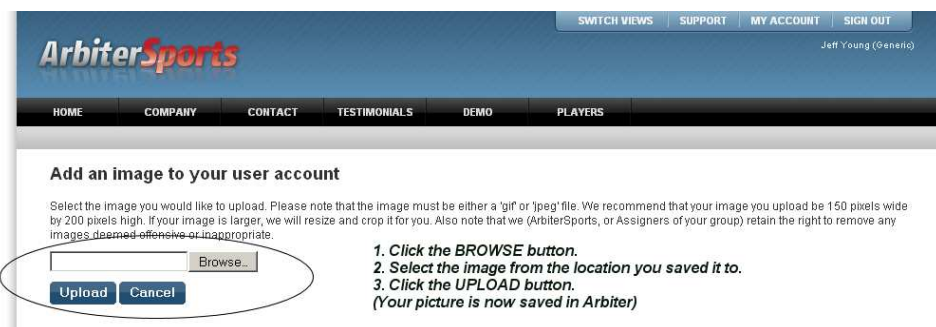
SWITCH VIEWS | SUPPORT | MY ACCOUNT | SIGN OUT

ArbiterSports

Jeff Young (Generic)

HOME COMPANY CONTACT TESTIMONIALS DEMO PLAYERS

Add an image to your user account

Select the image you would like to upload. Please note that the image must be either a 'gif' or 'jpeg' file. We recommend that your image you upload be 150 pixels wide by 200 pixels high. If your image is larger, we will resize and crop it for you. Also note that we (ArbiterSports, or Assigners of your group) retain the right to remove any images deemed offensive or inappropriate.

Browse...

Upload Cancel

1. Click the BROWSE button.
2. Select the image from the location you saved it to.
3. Click the UPLOAD button.
(Your picture is now saved in Arbiter)